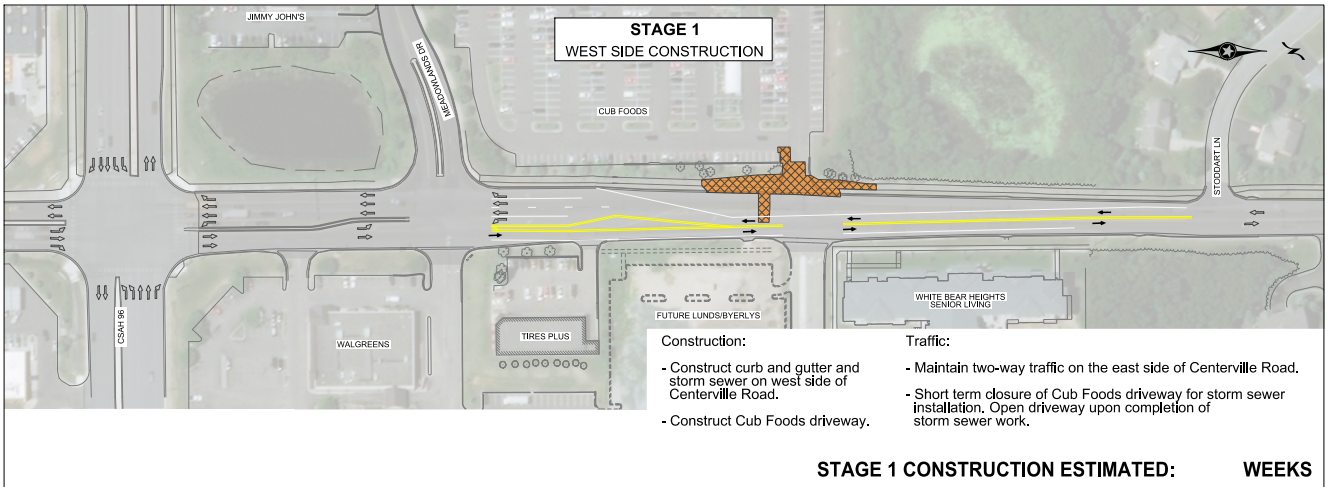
STAGE 1
WEST SIDE CONSTRUCTION

JIMMY JOHN'S

MEADOWLANDS DR

CUB FOODS

STODDART LN

CSAH 96

WALGREENS

TIRES PLUS

FUTURE LUNDS/BYERLYS

WHITE BEAR HEIGHTS SENIOR LIVING

Construction:

- Construct curb and gutter and storm sewer on west side of Centerville Road.

- Construct Cub Foods driveway.

Traffic:

- Maintain two-way traffic on the east side of Centerville Road.

- Short term closure of Cub Foods driveway for storm sewer installation. Open driveway upon completion of storm sewer work.

STAGE 1 CONSTRUCTION ESTIMATED: WEEKS